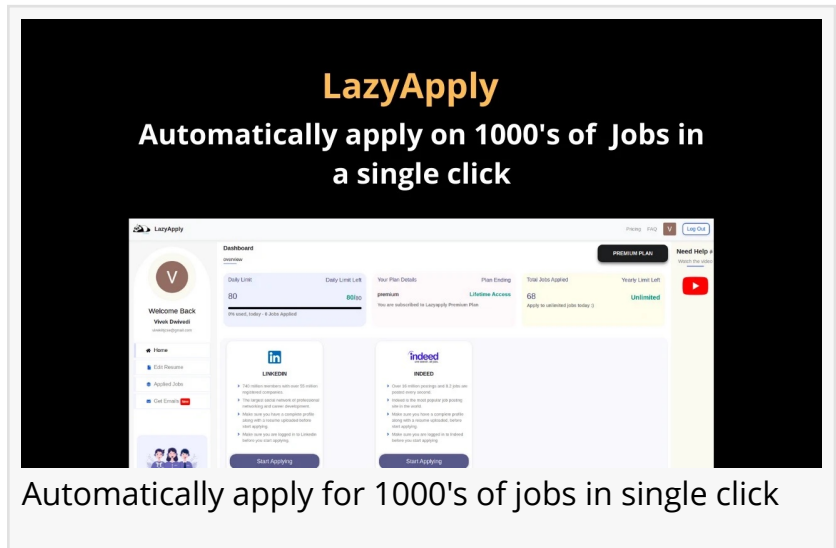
LazyApply

Automatically apply on 1000's of Jobs in a single click

LazyApply

Pricing FAQ V Log Out

V

Welcome Back

Vivek Dwivedi

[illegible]

Home

Edit Resume

Applied Jobs

Get Emails New

Dashboard

overview

PREMIUM PLAN

Need Help

Watch the video

Daily Limit

Daily Limit Left

80

80

0% used, today - 0 Jobs Applied

Your Plan Details

Plan Ending

premium

Lifetime Access

You are subscribed to Lazyapply Premium Plan

Total Jobs Applied

Yearly Limit Left

68

Unlimited

Apply to unlimited jobs today :)

in

LINKEDIN

740 million members with over 55 million registered companies.

The largest social network of professional networking and career development.

Make sure you have a complete profile along with a resume uploaded before start applying.

Make sure you are logged in to LinkedIn before you start applying.

Start Applying

indeed

INDEED

Over 16 million postings and 8.2 jobs are posted every second.

Indeed is the most popular job posting site in the world.

Make sure you have a complete profile along with a resume uploaded, before start applying.

Make sure you are logged in to Indeed before you start applying.

Start Applying

Automatically apply for 1000's of jobs in single click